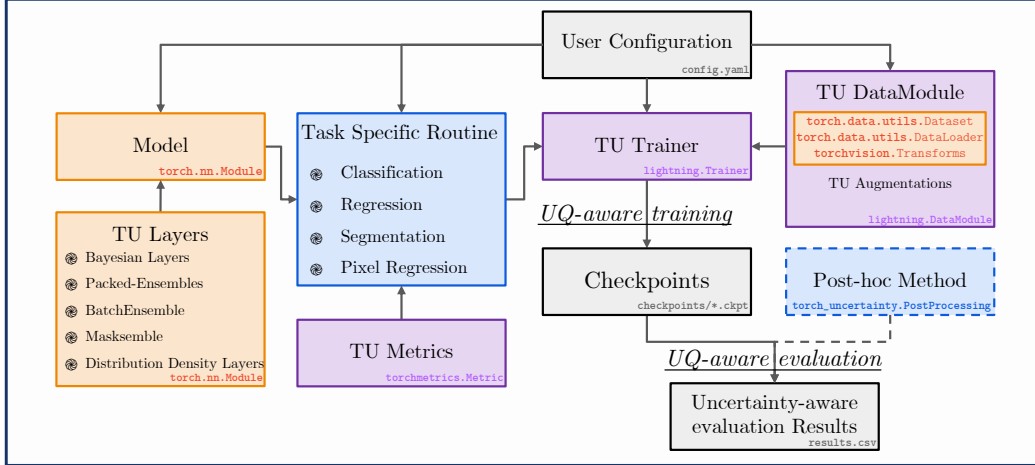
User Configuration
config.yaml

Model
torch.nn.Module

Task Specific Routine
Classification
Regression
Segmentation
Pixel Regression

TU Trainer
lightning.Trainer

TU DataModule
torch.data.utils.Dataset
torch.data.utils.DataLoader
torchvision.Transforms
TU Augmentations
lightning.DataModule

TU Layers
Bayesian Layers
Packed-Ensembles
BatchEnsemble
Masksemble
Distribution Density Layers
torch.nn.Module

UQ-aware training

Checkpoints
checkpoints/*.ckpt

Post-hoc Method
torch_uncertainty.PostProcessing

TU Metrics
torchmetrics.Metric

UQ-aware evaluation

Uncertainty-aware evaluation Results
results.csv